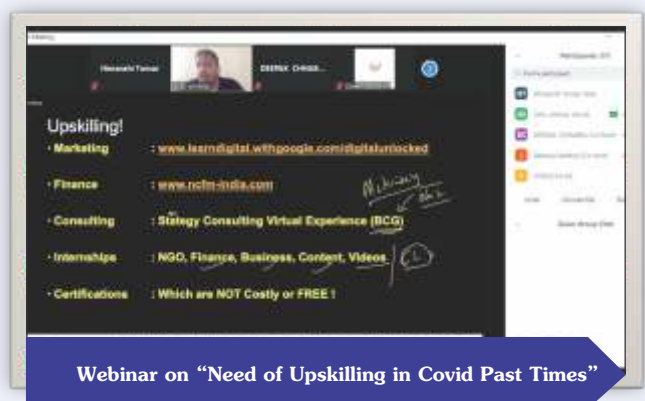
Upskiling!

• Marketing : www.learndigital.withgoogle.com/digitalunlocked

• Finance : www.ncfm-india.com

• Consulting : Stategy Consulting Virtual Experience (BCG)

• Internships : NGO, Finance, Business, Content, Videos

• Certifications : Which are NOT Costly or FREE !

Webinar on "Need of Upskilling in Covid Past Times"